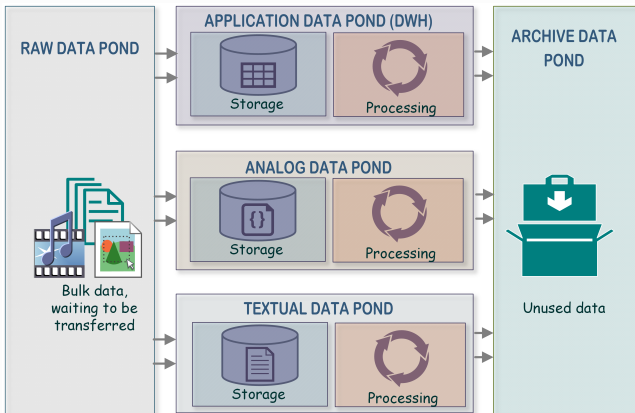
RAW DATA POND

Bulk data, waiting to be transferred

APPLICATION DATA POND (DWH)

Storage

Processing

ANALOG DATA POND

Storage

Processing

TEXTUAL DATA POND

Storage

Processing

ARCHIVE DATA POND

Unused data